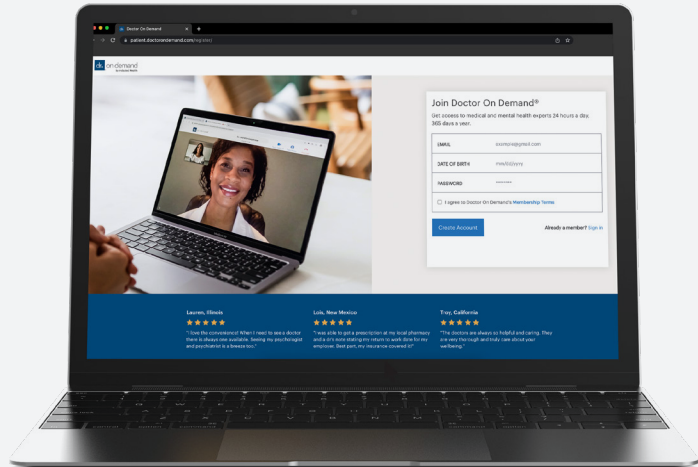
Doctor On Demand

patient.doctorondemand.com/register

on demand

Join Doctor On Demand®

Get access to medical and mental health experts 24 hours a day, 365 days a year.

EMAIL

DATE OF BIRTH mm/dd/yyyy

PASSWORD

I agree to Doctor On Demand's Membership Terms

Create Account

Already a member? Sign in

Lauren, Illinois

★★★★★

"I love the convenience! When I need to see a doctor there is always one available. Seeing my psychologist and psychiatrist is a breeze too."

Lois, New Mexico

★★★★★

"I was able to get a prescription at my local pharmacy and a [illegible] note stating my return to work date for my employer. Best part, my insurance covered it!"

Troy, California

★★★★★

"The doctors are always so helpful and caring. They are very thorough and truly care about your wellbeing."